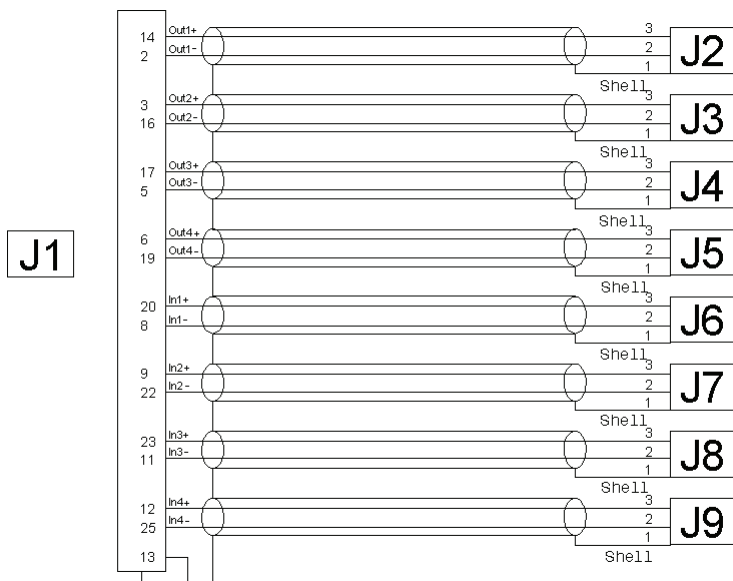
J1

14 Out1+
2 Out1-
3
2
1
J2
Shell

3 Out2+
16 Out2-
3
2
1
J3
Shell

17 Out3+
5 Out3-
3
2
1
J4
Shell

6 Out4+
19 Out4-
3
2
1
J5
Shell

20 In1+
8 In1-
3
2
1
J6
Shell

9 In2+
22 In2-
3
2
1
J7
Shell

23 In3+
11 In3-
3
2
1
J8
Shell

12 In4+
25 In4-
3
2
1
J9
Shell

13